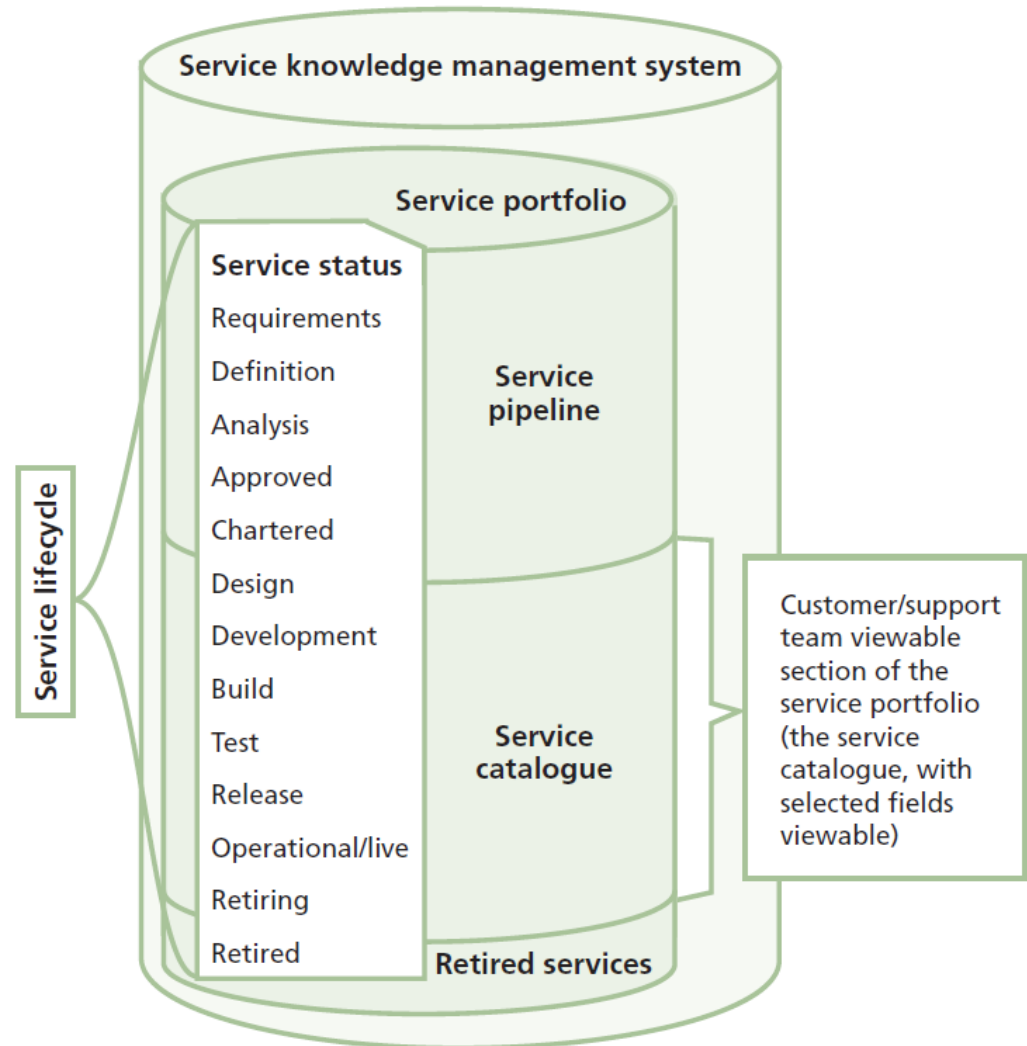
Service knowledge management system

Service portfolio

Service lifecycle

Service status
Requirements
Definition
Analysis
Approved
Chartered
Design
Development
Build
Test
Release
Operational/live
Retiring
Retired

Service pipeline

Service catalogue

Retired services

Customer/support team viewable section of the service portfolio (the service catalogue, with selected fields viewable)